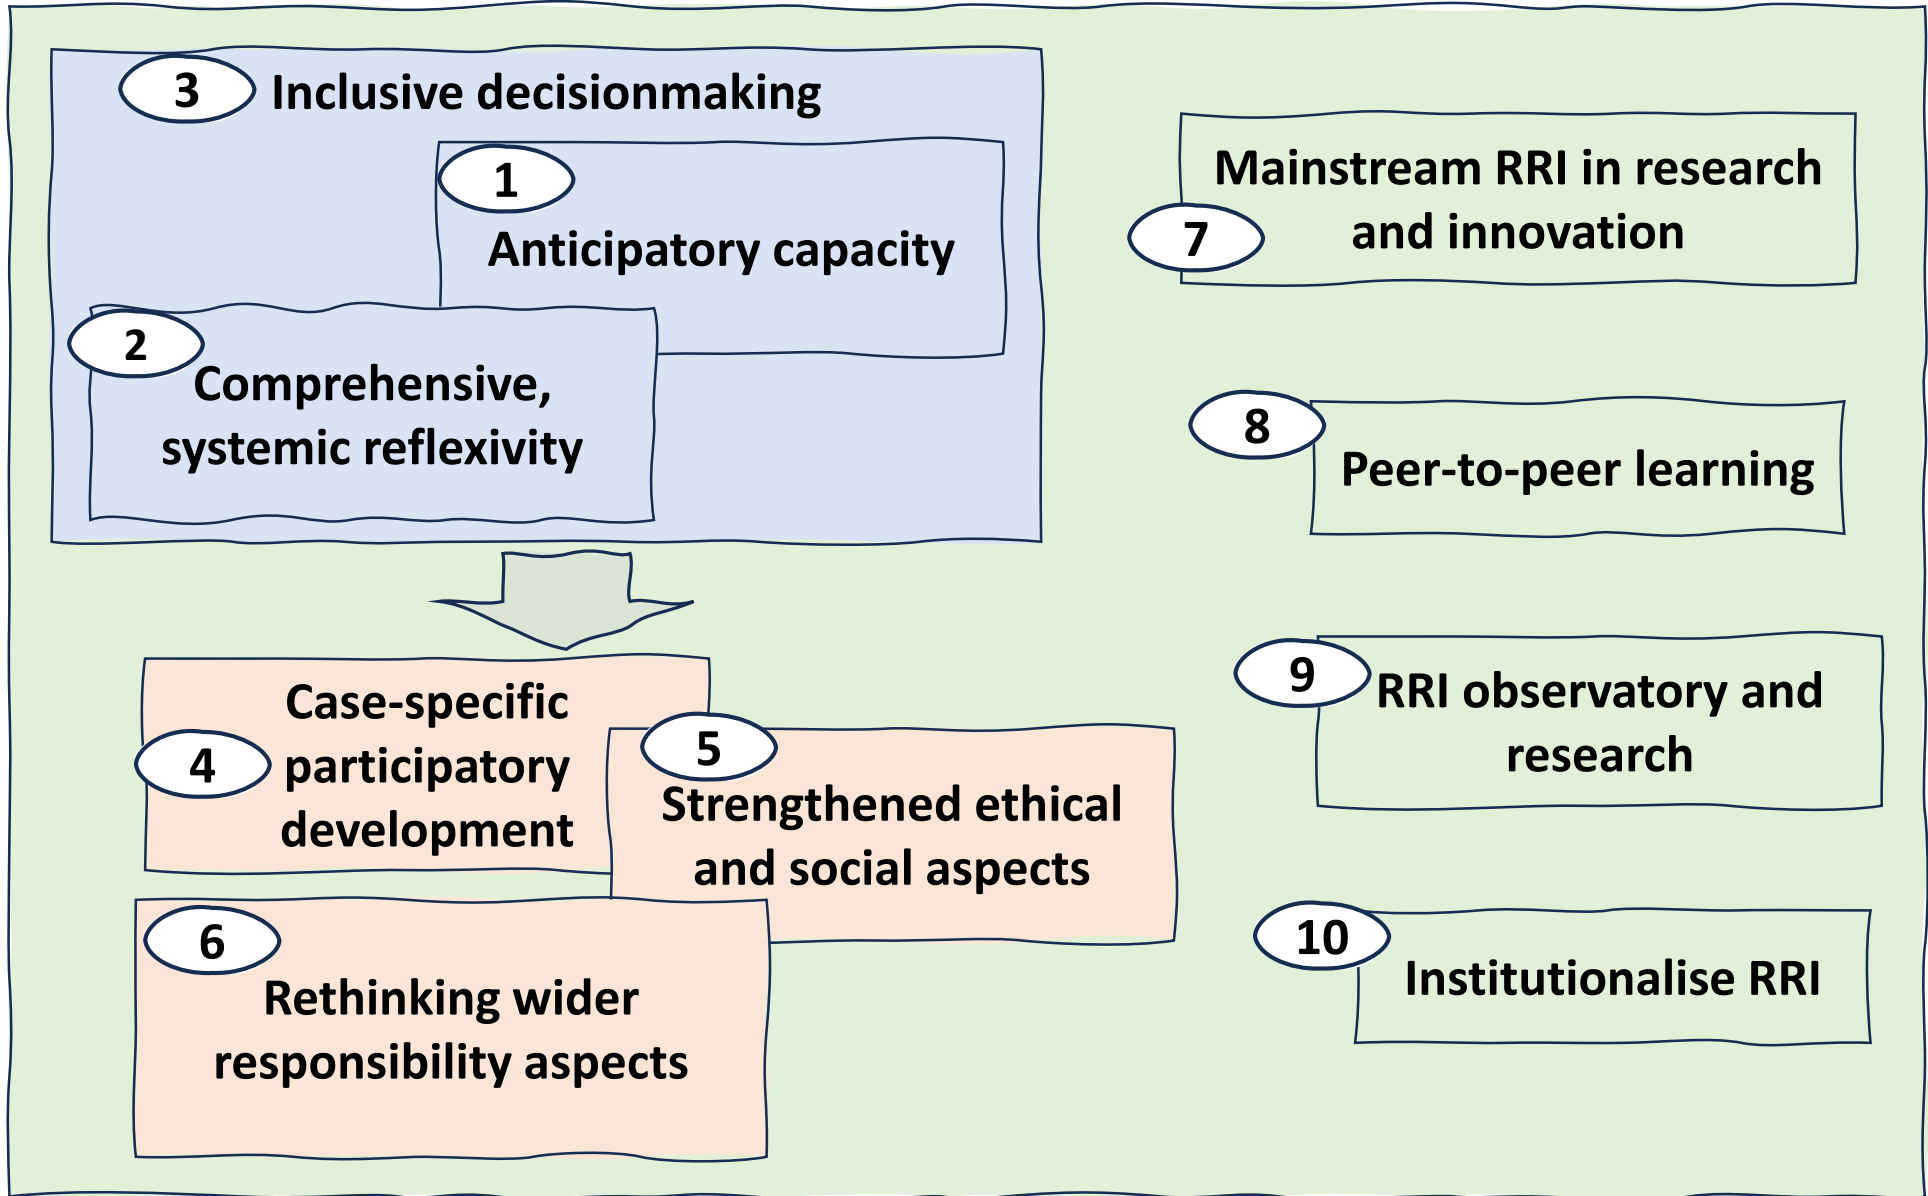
3 Inclusive decisionmaking

1 Anticipatory capacity

2 Comprehensive, systemic reflexivity

4 Case-specific participatory development

5 Strengthened ethical and social aspects

6 Rethinking wider responsibility aspects

7 Mainstream RRI in research and innovation

8 Peer-to-peer learning

9 RRI observatory and research

10 Institutionalise RRI